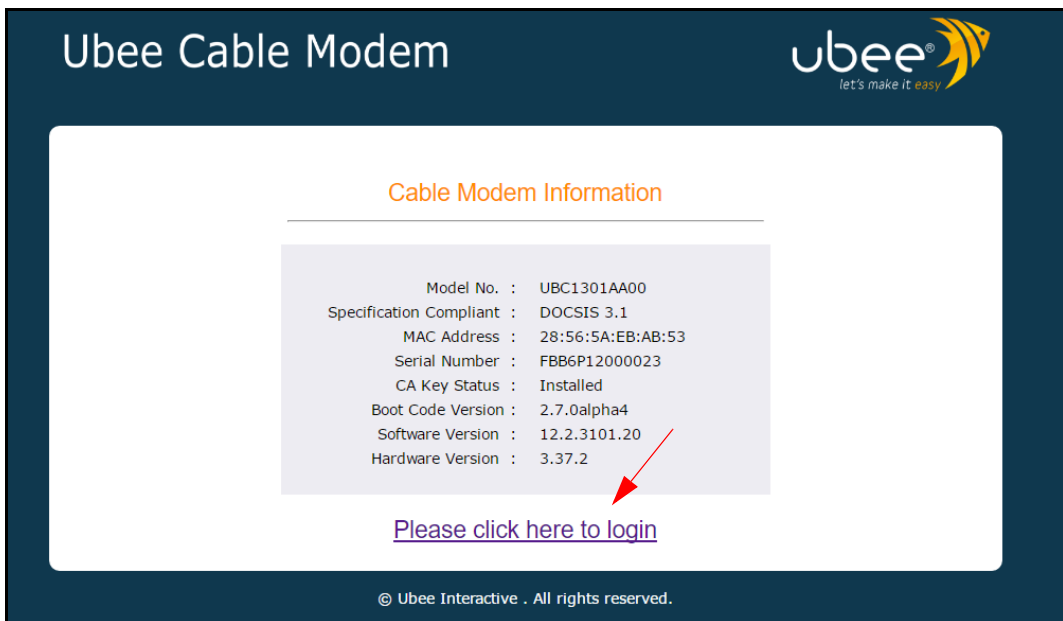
Ubee Cable Modem

ubee®
let's make it easy

Cable Modem Information

| | | |
|---|---|---|
| Model No. | : | UBC1301AA00 |
| Specification Compliant | : | DOCSIS 3.1 |
| MAC Address | : | 28:56:5A:EB:AB:53 |
| Serial Number | : | FBB6P12000023 |
| CA Key Status | : | Installed |
| Boot Code Version | : | 2.7.0alpha4 |
| Software Version | : | 12.2.3101.20 |
| Hardware Version | : | 3.37.2 |

Please click here to login

© Ubee Interactive . All rights reserved.